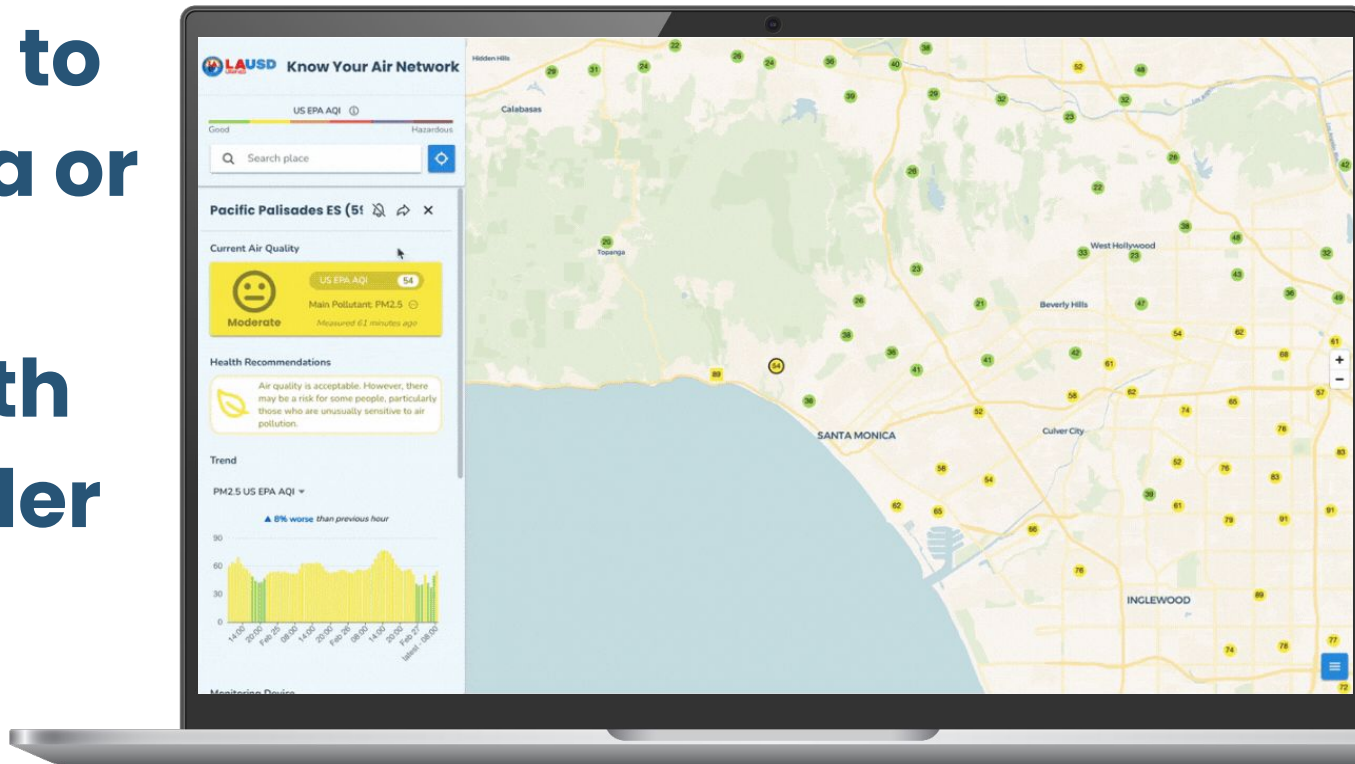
to

a or

th

der

LAUSD Know Your Air Network

US EPA AQI ⓘ

Good Hazardous

Search place

Pacific Palisades ES (5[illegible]

Current Air Quality

US EPA AQI 54

Main Pollutant: PM2.5

Moderate

Measured 61 minutes ago

Health Recommendations

Air quality is acceptable. However, there may be a risk for some people, particularly those who are unusually sensitive to air pollution.

Trend

PM2.5 US EPA AQI

▲ 8% worse than previous hour

90

60

30

0

14:00 20:00 Feb 25 08:00 14:00 20:00 Feb 26 08:00 14:00 20:00 Feb 27 latest : 08:00

Monitoring Device

Hidden Hills

Calabasas

Topanga

West Hollywood

Beverly Hills

SANTA MONICA

Culver City

INGLEWOOD

22 26 24 38 29 31 24 36 40 52 48 39 29 32 32 23 42 26 22 25 38 48 33 23 32 23 43 26 21 47 36 49 38 54 62 61 36 41 42 61 68 89 54 41 62 57 36 58 74 65 52 78 83 52 76 56 54 39 61 83 62 65 79 91 91 66 78 89 74 78 77 72